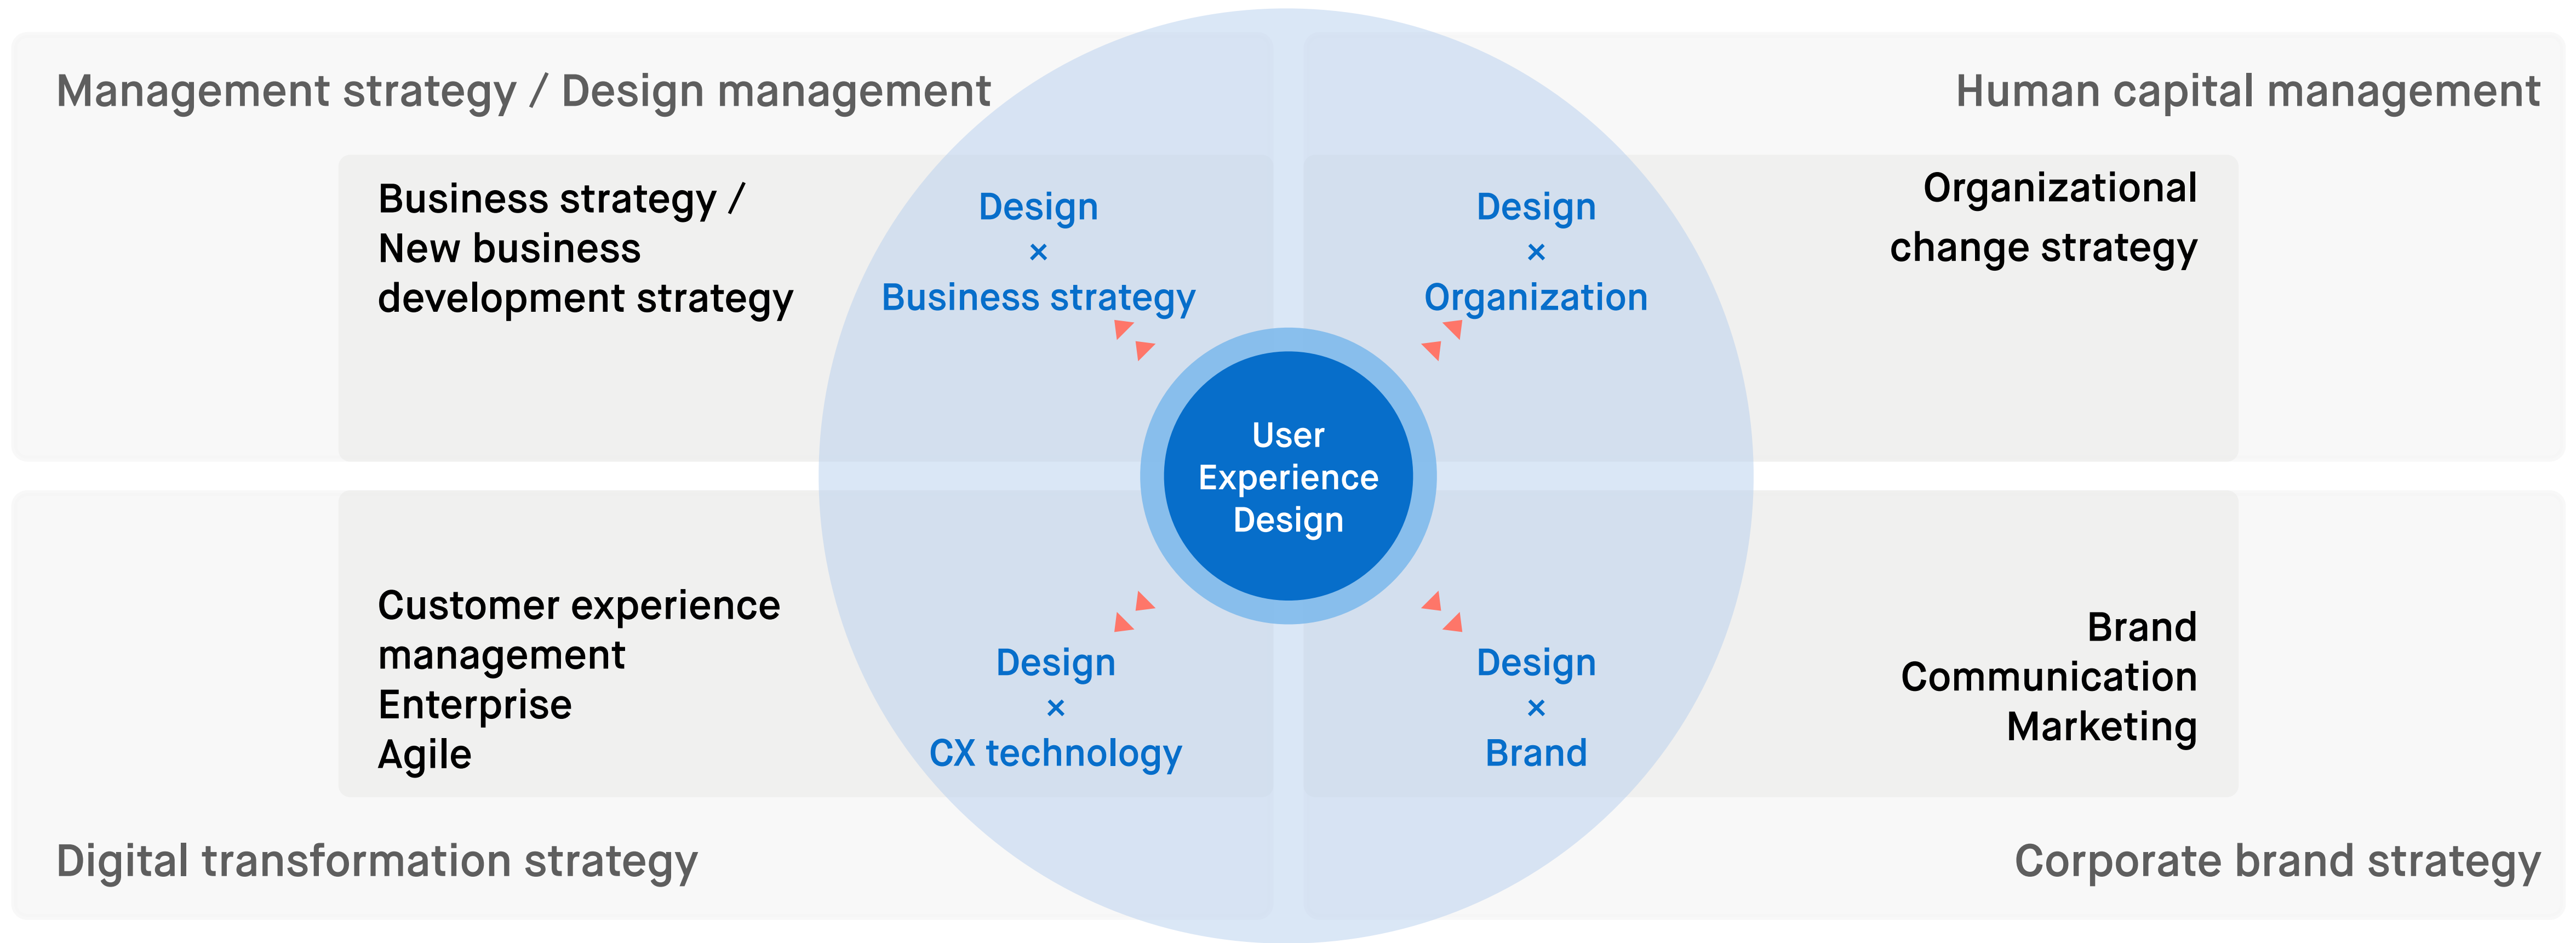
Management strategy / Design management

Human capital management

Business strategy / New business development strategy

Design
×
Business strategy

Design
×
Organization

Organizational change strategy

User Experience Design

Customer experience management Enterprise Agile

Design
×
CX technology

Design
×
Brand

Brand Communication Marketing

Digital transformation strategy

Corporate brand strategy